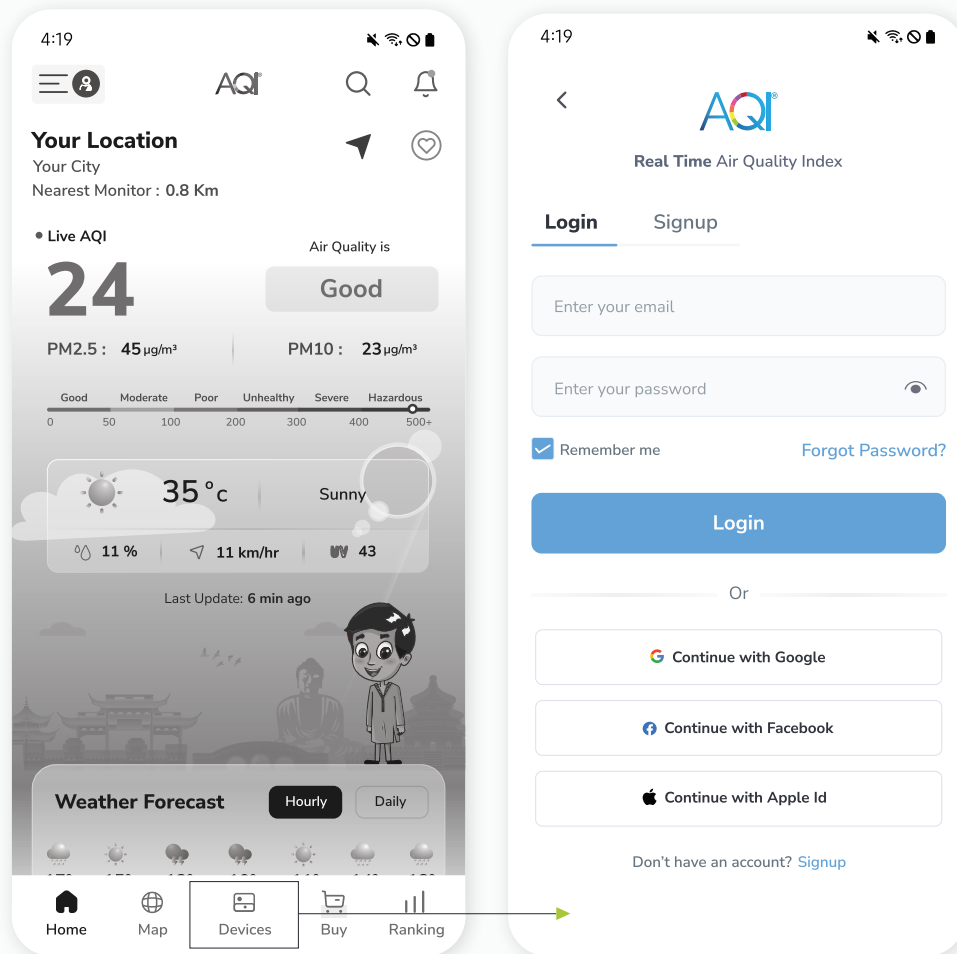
4:19

AQI

Your Location
Your City
Nearest Monitor : 0.8 Km

Live AQI
24

Air Quality is
Good

PM2.5 : 45 µg/m³
PM10 : 23 µg/m³

Good Moderate Poor Unhealthy Severe Hazardous
0 50 100 200 300 400 500+

35 °c
Sunny

11 %
11 km/hr
UV 43

Last Update: 6 min ago

Weather Forecast
Hourly
Daily

Home
Map
Devices
Buy
Ranking

4:19

AQI
Real Time Air Quality Index

Login
Signup

Enter your email

Enter your password

Remember me
Forgot Password?

Login

Or

Continue with Google

Continue with Facebook

Continue with Apple Id

Don't have an account? Signup